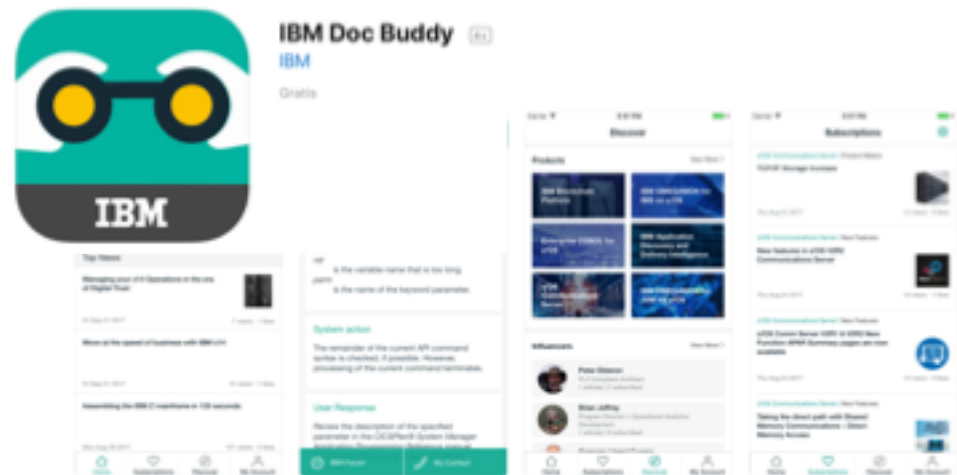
IBM

IBM Doc Buddy 4+

IBM

Gratis

Top Videos

Managing your z/d Operations in the era of Digital Trust

Move at the speed of business with IBM z14

Assembling the IBM Z mainframe in 120 seconds

Home Subscriptions Discover My Account

var is the variable name that is too long.

parm is the name of the keyword parameter.

System action

The remainder of the current API command syntax is checked, if possible. However, processing of the current command terminates.

User Response

Review the description of the specified parameter in the CICSPlex® System Manager

Discover

Products

View More

IBM Blockchain Platform

IBM OMEGAMON for IMS on z/OS

Enterprise COBOL for z/OS

IBM Application Discovery and Delivery Intelligence

Influencers

View More

Peter Gibbons

Brian Jeffrey

Home Subscriptions Discover My Account

Subscriptions

TCP/IP Storage Increase

New features in z/OS V2R3 Communications Server

z/OS Comm Server V2R1 & V2R2 New Function APAR Summary pages are now available

Taking the direct path with Shared Memory Communications – Direct Memory Access

Home Subscriptions Discover My Account